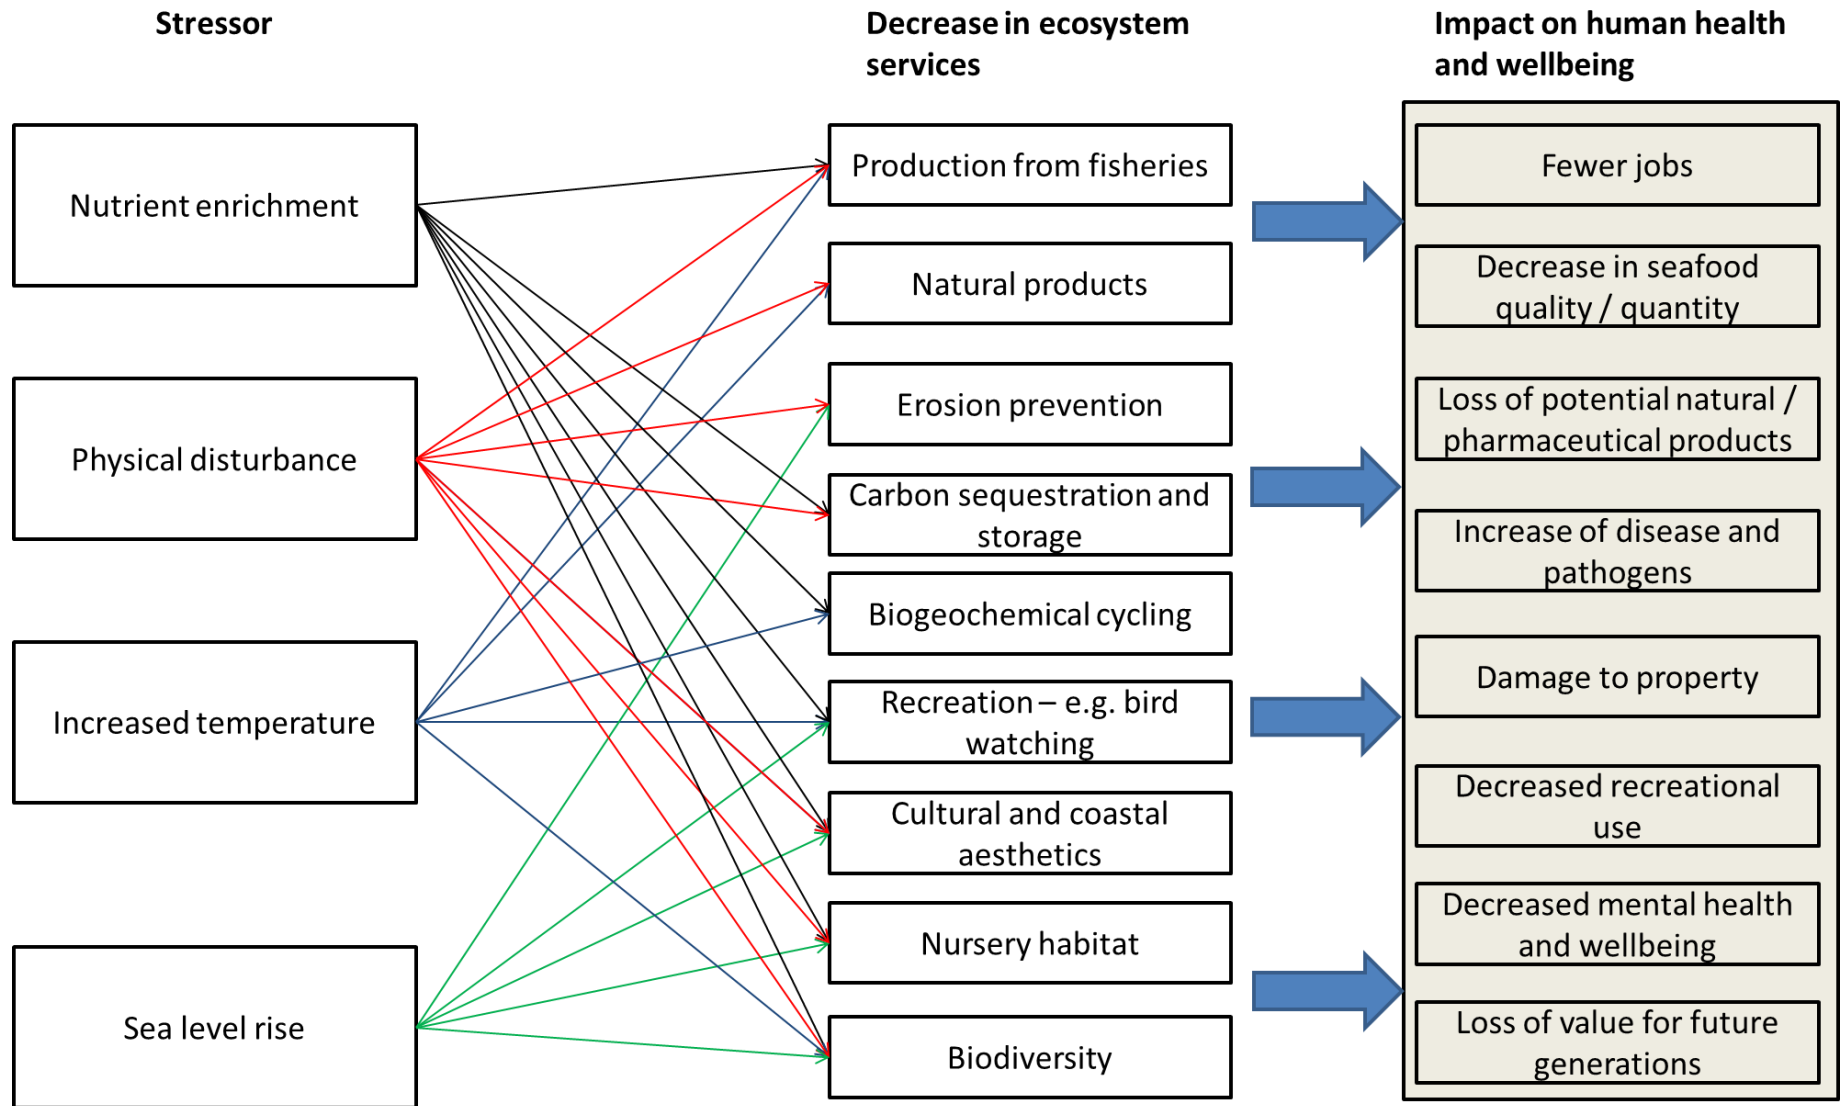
Stressor

Decrease in ecosystem services

Impact on human health and wellbeing

Nutrient enrichment

Physical disturbance

Increased temperature

Sea level rise

Production from fisheries

Natural products

Erosion prevention

Carbon sequestration and storage

Biogeochemical cycling

Recreation – e.g. bird watching

Cultural and coastal aesthetics

Nursery habitat

Biodiversity

Fewer jobs

Decrease in seafood quality / quantity

Loss of potential natural / pharmaceutical products

Increase of disease and pathogens

Damage to property

Decreased recreational use

Decreased mental health and wellbeing

Loss of value for future generations